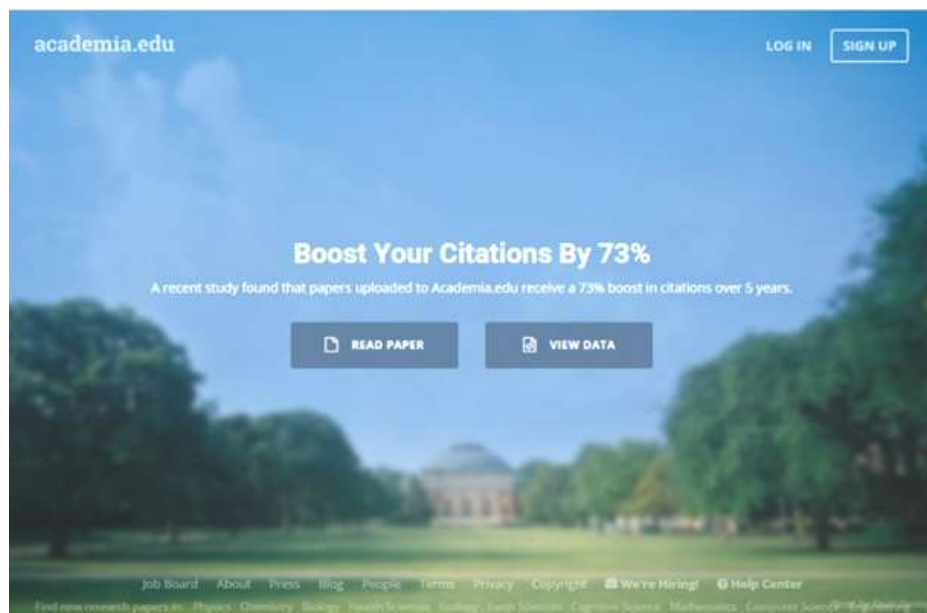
academia.edu

LOG IN

SIGN UP

Boost Your Citations By 73%

A recent study found that papers uploaded to Academia.edu receive a 73% boost in citations over 5 years.

READ PAPER

VIEW DATA

Job Board About Press Blog People Terms Privacy Copyright We're Hiring! Help Center

Find new research papers in: Physics Chemistry Biology Health Sciences Ecology Earth Sciences Cognitive Science Mathematics Computer Science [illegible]